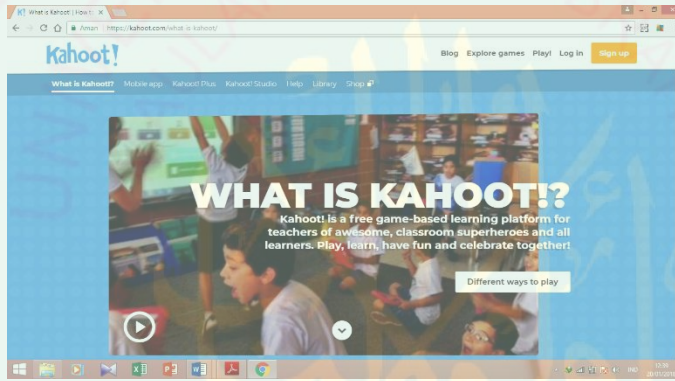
What is Kahoot! | How t

Aman | https://kahoot.com/what-is-kahoot/

Kahoot!

Blog Explore games Play! Log in Sign up

What is Kahoot!? Mobile app Kahoot! Plus Kahoot! Studio Help Library Shop

WHAT IS KAHOOT!?

Kahoot! is a free game-based learning platform for teachers of awesome, classroom superheroes and all learners. Play, learn, have fun and celebrate together!

Different ways to play

IND